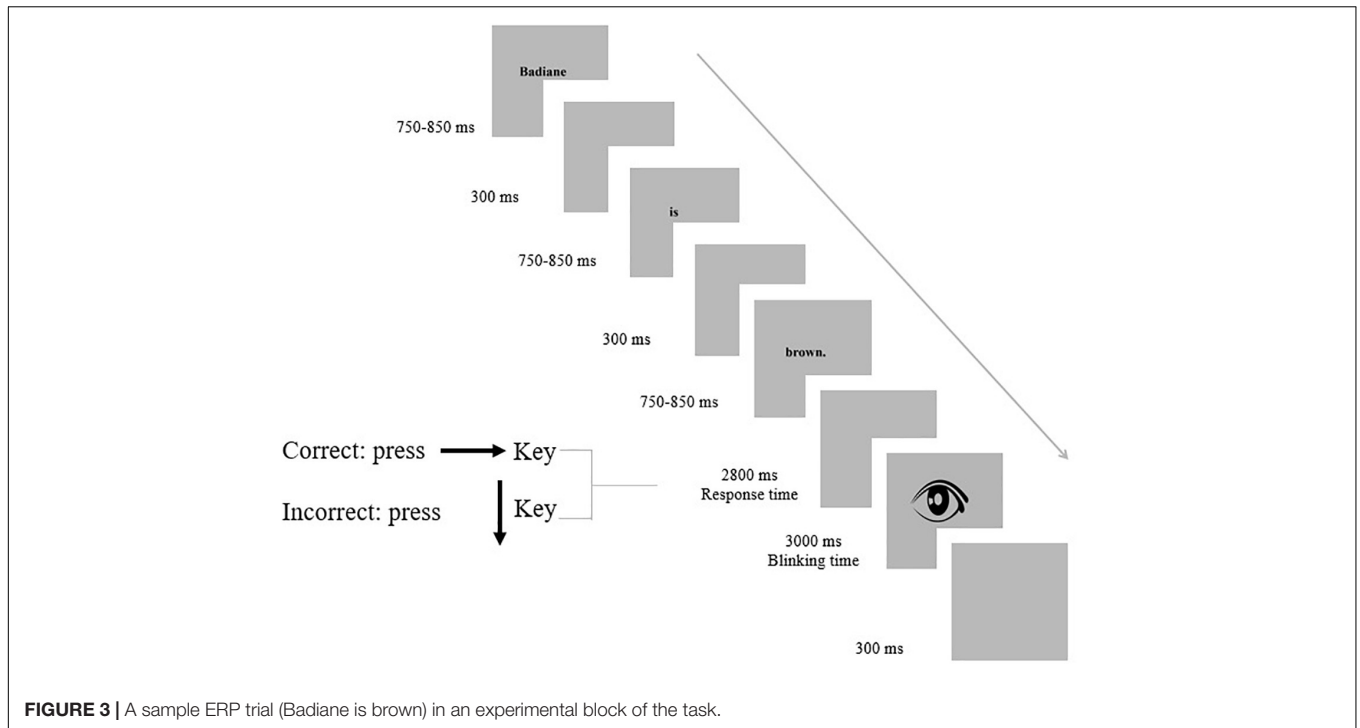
Badiane

750-850 ms

300 ms

is

750-850 ms

300 ms

brown.

750-850 ms

Correct: press → Key

Incorrect: press ↓ Key

2800 ms
Response time

3000 ms
Blinking time

300 ms

**FIGURE 3 |** A sample ERP trial (Badiane is brown) in an experimental block of the task.